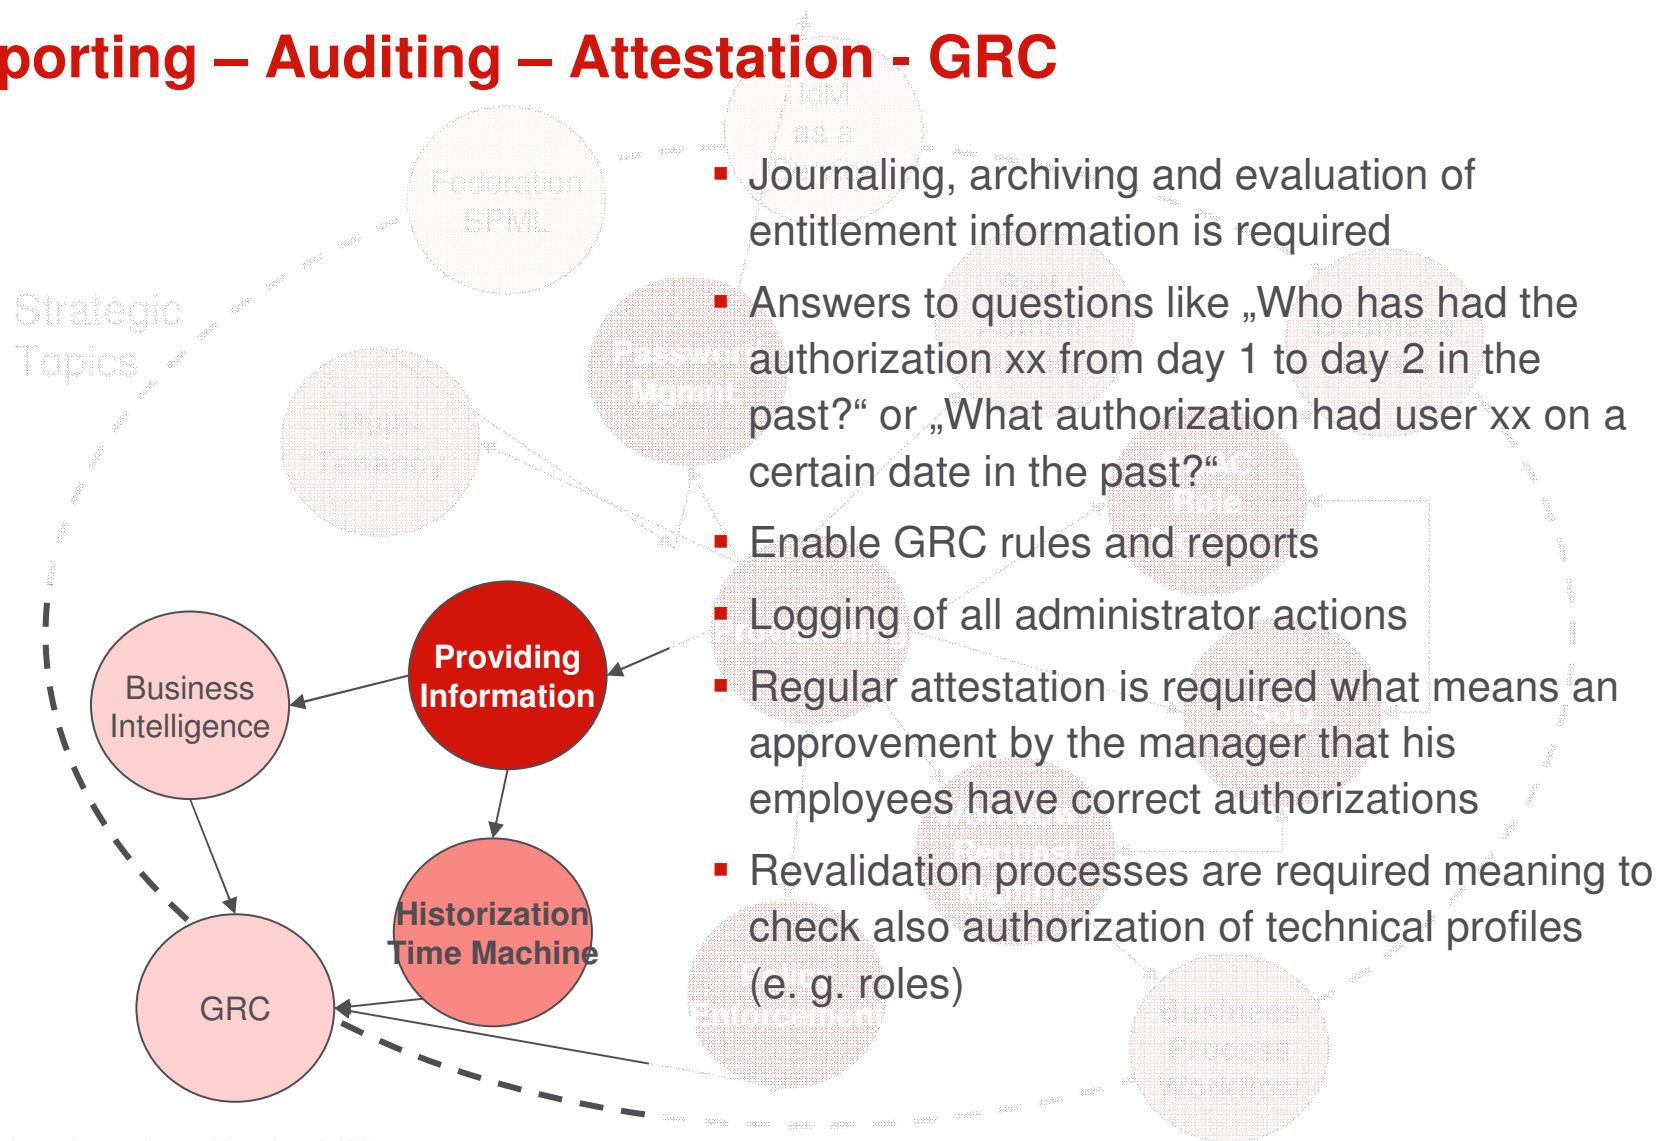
porting – Auditing – Attestation - GRC

Strategic Topics

Federation SPML

IdM as a

Password Mgmnt

Multi-Tenancy

Journaling, archiving and evaluation of entitlement information is required

Answers to questions like „Who has had the authorization xx from day 1 to day 2 in the past?“ or „What authorization had user xx on a certain date in the past?“

Enable GRC rules and reports

Logging of all administrator actions

Regular attestation is required what means an approvement by the manager that his employees have correct authorizations

Revalidation processes are required meaning to check also authorization of technical profiles (e. g. roles)

Business Intelligence

Providing Information

Historization Time Machine

GRC

Enforcement

Business Process Workflow